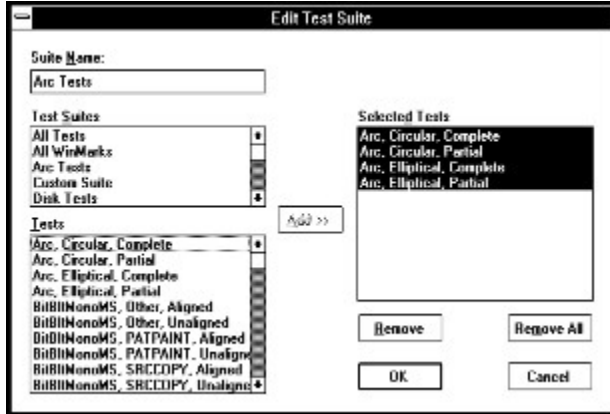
Edit Test Suite

Suite Name:

Arc Tests

Test Suites

All Tests
All WinMarks
Arc Tests
Custom Suite
Disk Tests

Tests

Arc, Circular, Complete
Arc, Circular, Partial
Arc, Elliptical, Complete
Arc, Elliptical, Partial
BitBltMonoMS, Other, Aligned
BitBltMonoMS, Other, Unaligned
BitBltMonoMS, PATPAINT, Aligned
BitBltMonoMS, PATPAINT, Unaligne
BitBltMonoMS, SRCCOPY, Aligned
BitBltMonoMS, SRCCOPY, Unaligne

Add >>

Selected Tests

Arc, Circular, Complete
Arc, Circular, Partial
Arc, Elliptical, Complete
Arc, Elliptical, Partial

Remove

Remove All

OK

Cancel